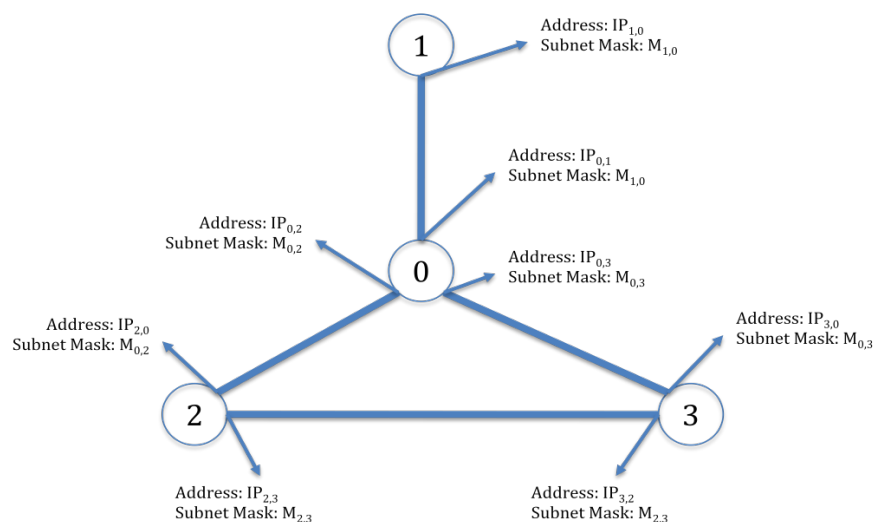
1

Address: $IP_{1,0}$
Subnet Mask: $M_{1,0}$

Address: $IP_{0,1}$
Subnet Mask: $M_{1,0}$

Address: $IP_{0,2}$
Subnet Mask: $M_{0,2}$

0

Address: $IP_{0,3}$
Subnet Mask: $M_{0,3}$

Address: $IP_{2,0}$
Subnet Mask: $M_{0,2}$

Address: $IP_{3,0}$
Subnet Mask: $M_{0,3}$

2

3

Address: $IP_{2,3}$
Subnet Mask: $M_{2,3}$

Address: $IP_{3,2}$
Subnet Mask: $M_{2,3}$